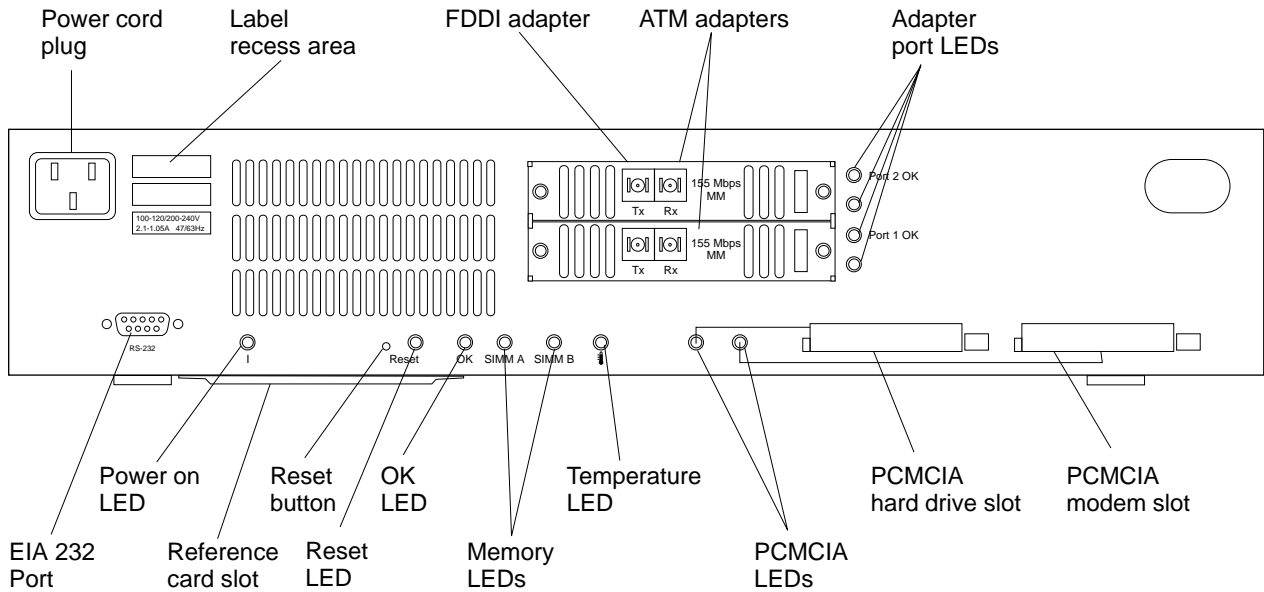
Power cord plug

Label recess area

FDDI adapter

ATM adapters

Adapter port LEDs

100-120/200-240V
2.1-1.05A 47/63Hz

Tx Rx 155 Mbps MM

Tx Rx 155 Mbps MM

Port 2 OK

Port 1 OK

RS-232

I

Reset

OK

SIMM A

SIMM B

Power on LED

Reset button

OK LED

Temperature LED

PCMCIA hard drive slot

PCMCIA modem slot

EIA 232 Port

Reference card slot

Reset LED

Memory LEDs

PCMCIA LEDs